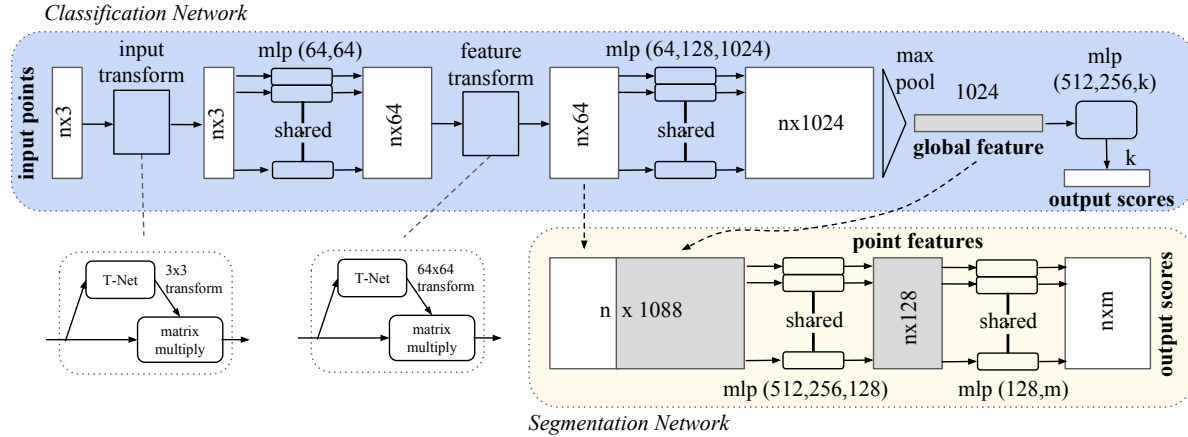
Classification Network

input points

nx3

input transform

nx3

mlp (64,64)

shared

nx64

feature transform

nx64

mlp (64,128,1024)

shared

nx1024

max pool

1024

global feature

mlp (512,256,k)

k

output scores

T-Net

3x3 transform

matrix multiply

T-Net

64x64 transform

matrix multiply

point features

n x 1088

shared

mlp (512,256,128)

nx128

shared

mlp (128,m)

nxm

output scores

Segmentation Network